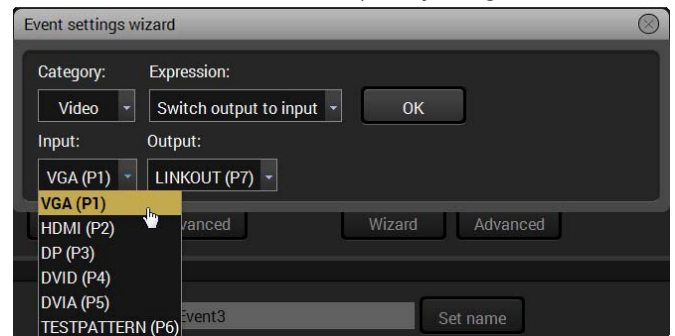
Event settings wizard

Category:
Expression:
Video
Switch output to input
OK
Input:
Output:
VGA (P1)
LINKOUT (P7)
VGA (P1)
HDMI (P2)
DP (P3)
DVID (P4)
DVIA (P5)
TESTPATTERN (P6)
vanced
Wizard
Advanced
Event3
Set name